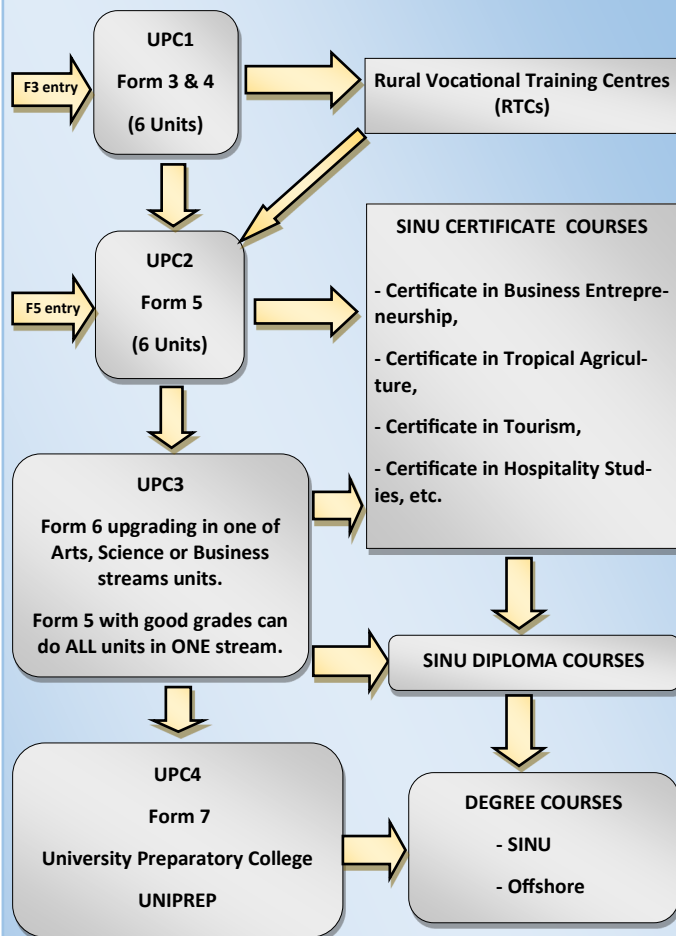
F3 entry

UPC1

Form 3 & 4

(6 Units)

Rural Vocational Training Centres (RTCs)

F5 entry

UPC2

Form 5

(6 Units)

SINU CERTIFICATE COURSES

- Certificate in Business Entrepreneurship,

- Certificate in Tropical Agriculture,

- Certificate in Tourism,

- Certificate in Hospitality Studies, etc.

UPC3

Form 6 upgrading in one of Arts, Science or Business streams units.

Form 5 with good grades can do ALL units in ONE stream.

SINU DIPLOMA COURSES

UPC4

Form 7

University Preparatory College

UNIPREP

DEGREE COURSES

- SINU

- Offshore